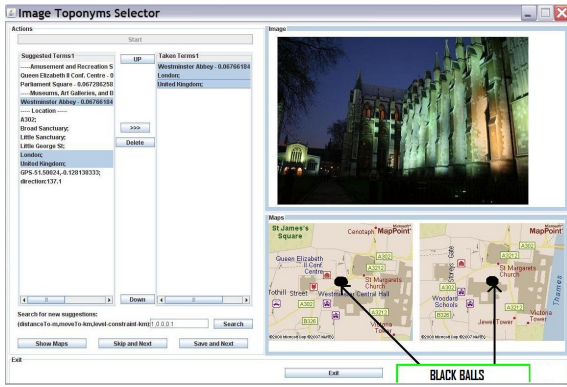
Image Toponyms Selector

Actions

Start

Suggested Terms1

-----Amusement and Recreation S
Queen Elizabeth II Conf. Centre - 0
Parliament Square - 0.0677266258
-----Museums, Art Galleries, and E
Westminster Abbey - 0.06766184
----- Location -----
A302;
Broad Sanctuary;
Little Sanctuary;
Little George St;
London;
United Kingdom;
GPS-51.50024,-0.128138333;
direction137.1

UP

>>>

Delete

Down

Taken Terms1

Westminster Abbey - 0.06766184
London;
United Kingdom;

Search for new suggestions:

(distanceTo-m,moveTo-km,level-constraint-km) 1.0.0.0.1

Search

Show Maps

Skip and Next

Save and Next

Image

Maps

St James's Square
Cenotaph
MapPoint
Queen Elizabeth II Conf. Centre
A302
St Margarets Church
Tothill Street
Westminster Central Hall
Victoria Tower
©2005 Microsoft Corp ©2007 NAVTEQ

MapPoint
A302
St Margarets Church
Woodard Schools
Jewel Tower
Victoria Tower
Thames
©2005 Microsoft Corp ©2007 NAVTEQ

Exit

Exit

BLACK BALLS